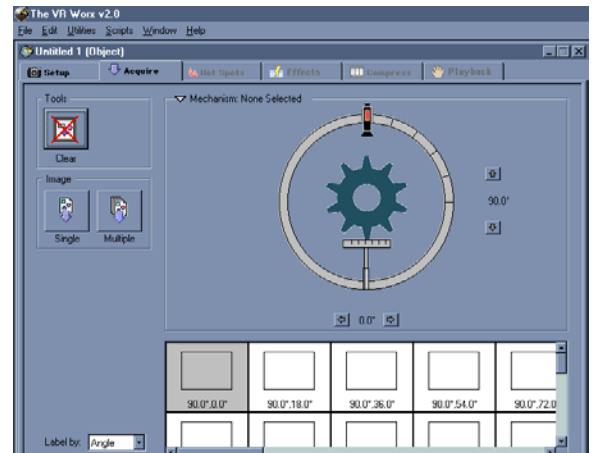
The VR Worx v2.0
File Edit Utilities Scripts Window Help
Untitled 1 (Object)
Setup
Acquire
Hot Spots
Effects
Compress
Playback
Tools
Clear
Image
Single
Multiple
Mechanism: None Selected
90.0°
0.0°
90.0°,0.0°
90.0°,18.0°
90.0°,36.0°
90.0°,54.0°
90.0°,72.0
Label by: Angle